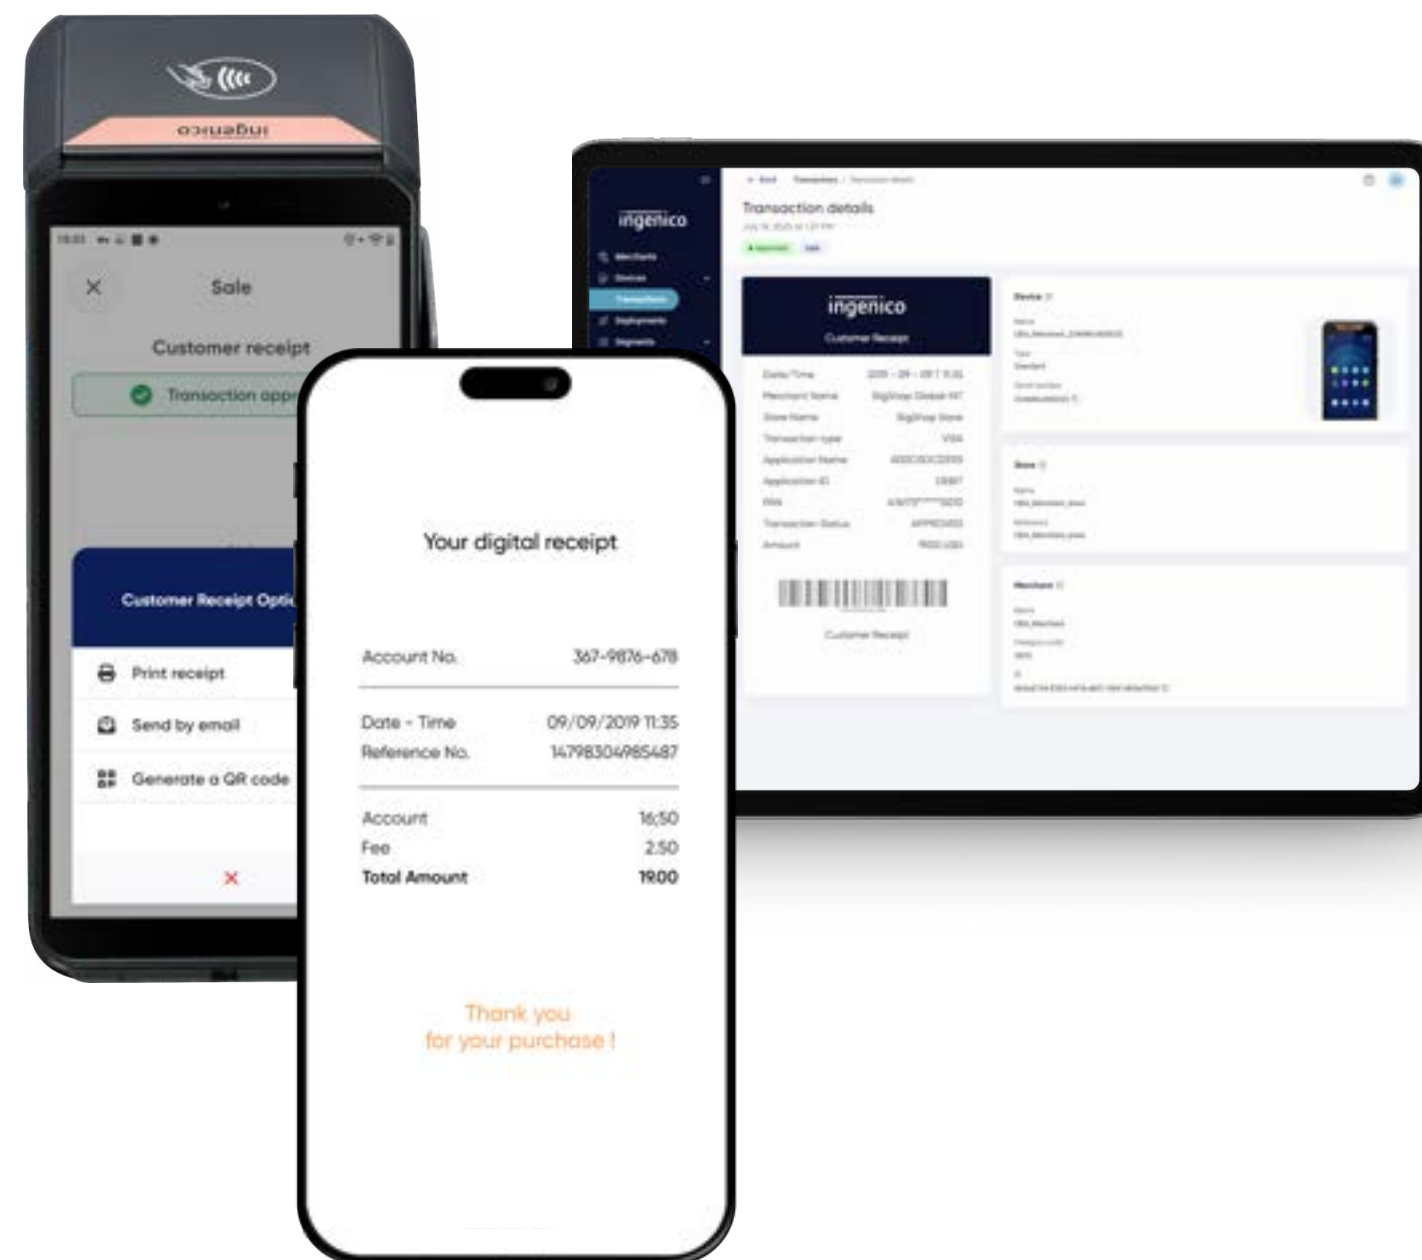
ingenico

Sale

Customer receipt

Transaction appr

Customer Receipt Optic

Print receipt

Send by email

Generate a QR code

ingenico

Transaction details

ingenico

Customer Receipt

Date/Time

Merchant Name

Store Name

Transaction type

Application Name

Application ID

PAN

Transaction Status

Amount

Customer Receipt

Device

Store

Merchant

Your digital receipt

Account No. 367-9876-678

Date - Time 09/09/2019 11:35

Reference No. 14798304985487

Account 16,50

Fee 2.50

Total Amount 19.00

Thank you
for your purchase !